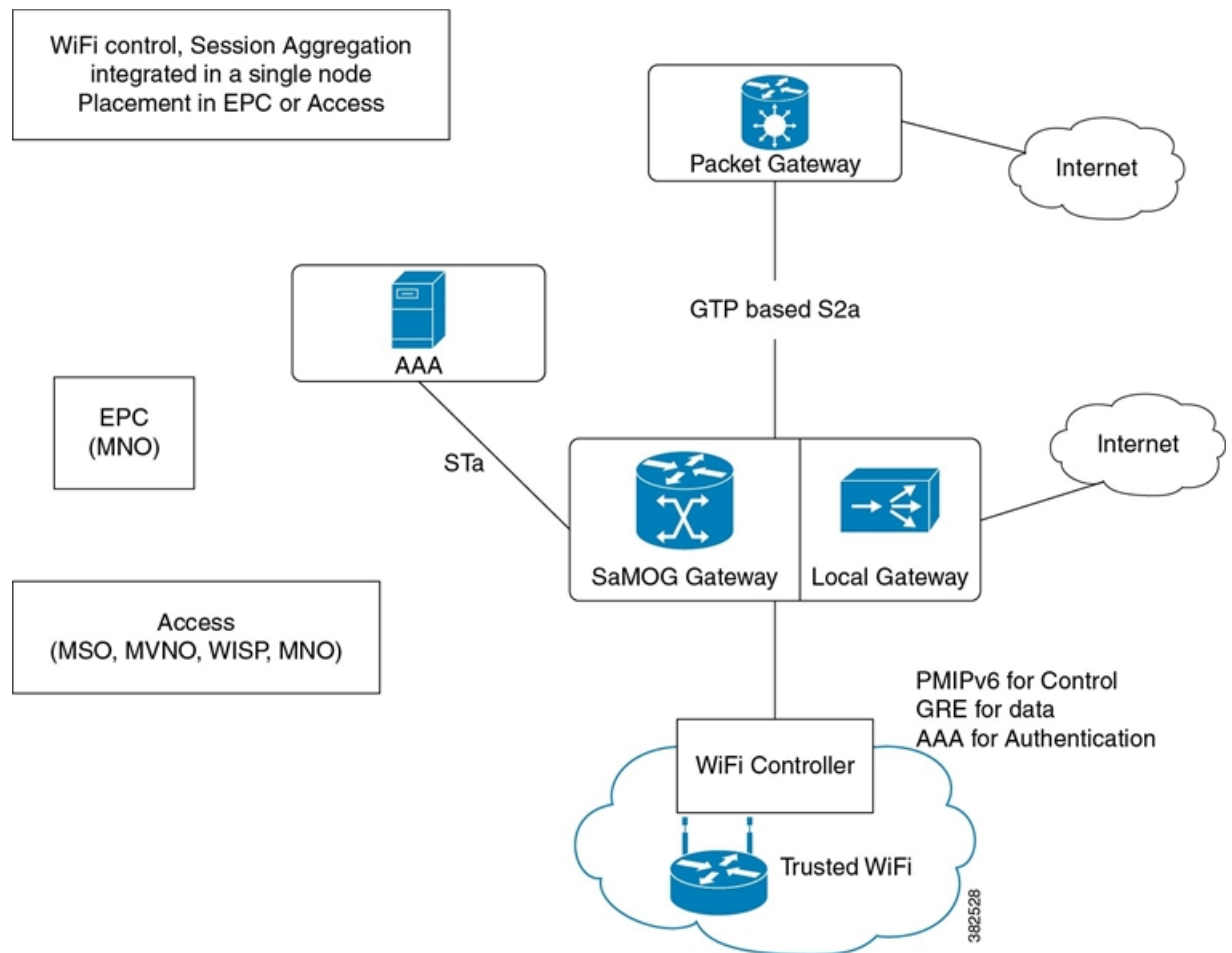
WiFi control, Session Aggregation integrated in a single node Placement in EPC or Access

Packet Gateway

Internet

AAA

GTP based S2a

EPC
(MNO)

STa

Internet

SaMOG Gateway

Local Gateway

Access
(MSO, MVNO, WISP, MNO)

PMIPv6 for Control
GRE for data
AAA for Authentication

WiFi Controller

Trusted WiFi

382528